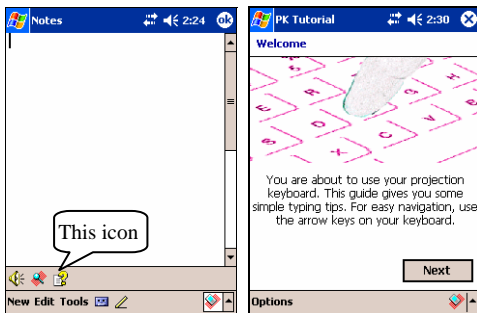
Notes 2:24 ok

This icon

New Edit Tools

PK Tutorial 2:30

Welcome

You are about to use your projection keyboard. This guide gives you some simple typing tips. For easy navigation, use the arrow keys on your keyboard.

Next

Options